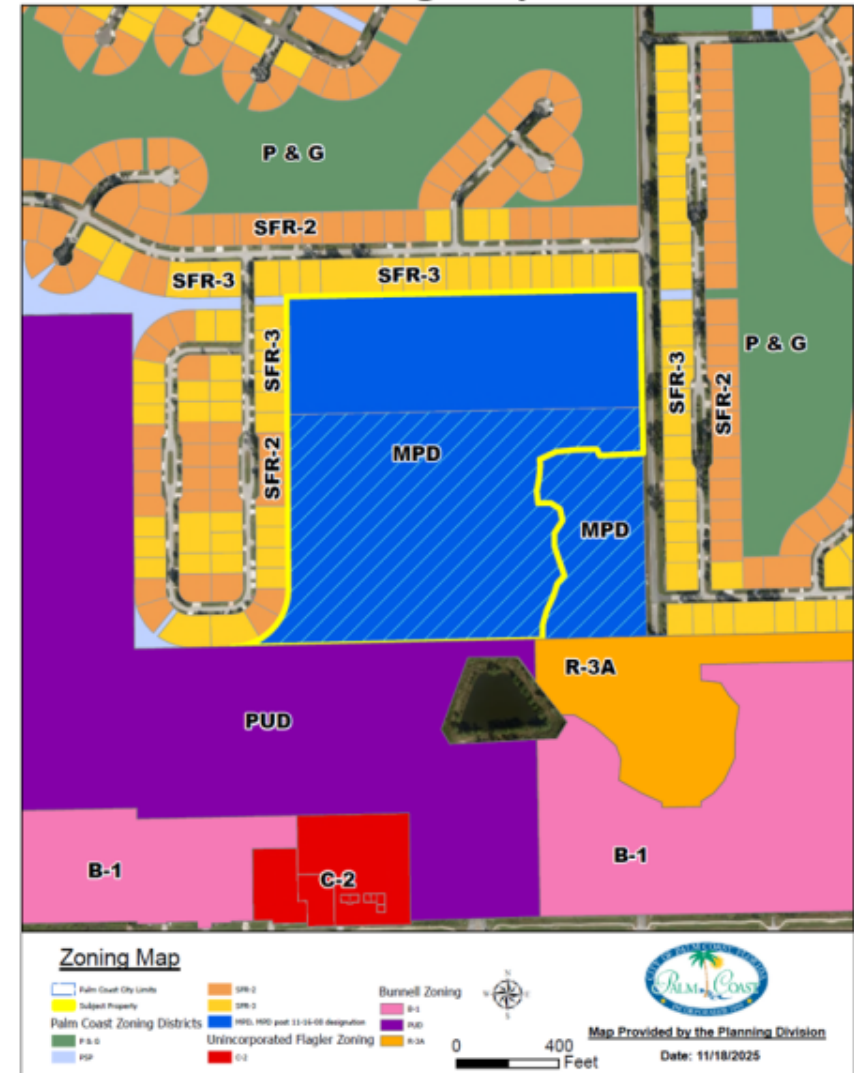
P & G

SFR-2

SFR-3

SFR-3

SFR-3

SFR-2

MPD

MPD

SFR-3

SFR-2

P & G

R-3A

PUD

B-1

C-2

B-1

Zoning Map

Palm Coast City Limits
Subject Property
Palm Coast Zoning Districts
P & G
PSP
SFR-2
SFR-3
MPD, MPD post 11-16-05 designation
Unincorporated Flagler Zoning
C-2
Bunnell Zoning
B-1
PUD
R-3A

N
S

0 400
Feet

City of Palm Coast Florida
Palm Coast

Map Provided by the Planning Division

Date: 11/18/2025